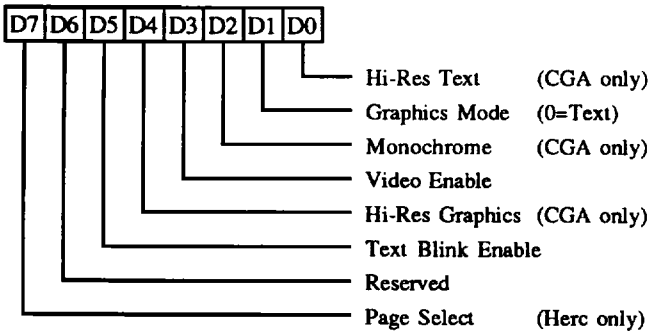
| D7 | D6 | D5 | D4 | D3 | D2 | D1 | D0 |
|---|---|---|---|---|---|---|---|

Hi-Res Text (CGA only)
Graphics Mode (0=Text)
Monochrome (CGA only)
Video Enable
Hi-Res Graphics (CGA only)
Text Blink Enable
Reserved
Page Select (Herc only)